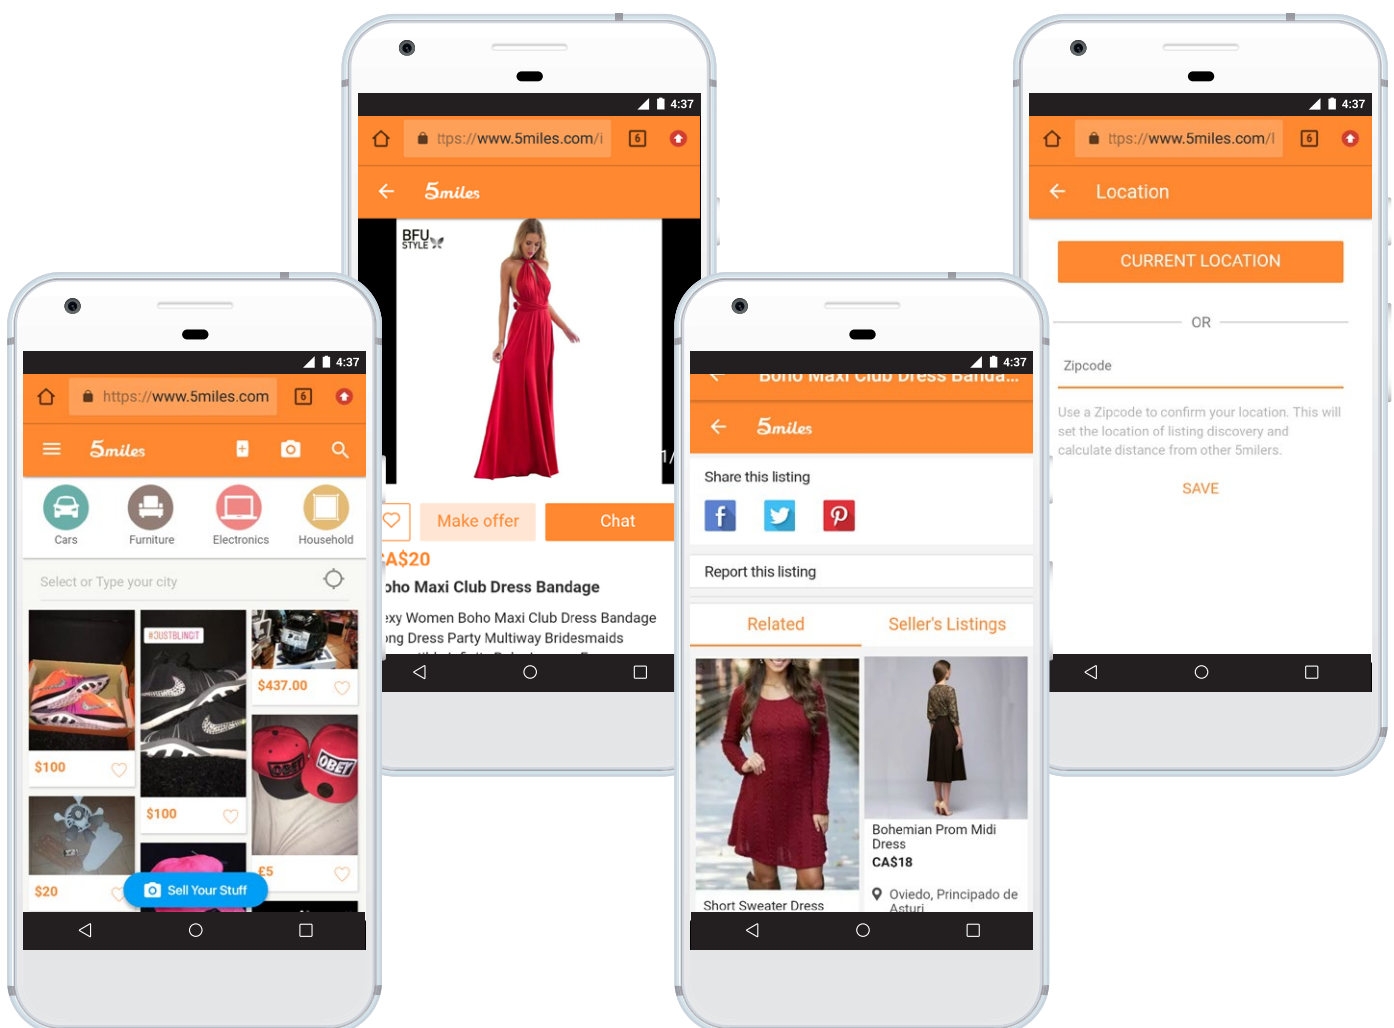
4:37
https://www.5miles.com
6
5miles
Cars
Furniture
Electronics
Household
Select or Type your city
#JUSTBLINGIT
$437.00
$100
$100
OBEY
OBEY
$20
£5
Sell Your Stuff

4:37
ttps://www.5miles.com/i
6
5miles
BFU STYLE
1/
Make offer
Chat
CA$20
oho Maxi Club Dress Bandage
exy Women Boho Maxi Club Dress Bandage
ong Dress Party Multiway Bridesmaids

4:37
Boho Maxi Club Dress Banda...
5miles
Share this listing
Report this listing
Related
Seller's Listings
Bohemian Prom Midi Dress
CA$18
Oviedo, Principado de Asturi
Short Sweater Dress

4:37
ttps://www.5miles.com/l
6
Location
CURRENT LOCATION
OR
Zipcode
Use a Zipcode to confirm your location. This will set the location of listing discovery and calculate distance from other 5milers.
SAVE